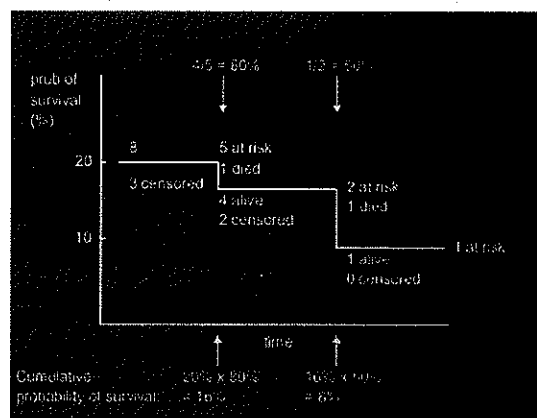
4/5 = 80%

1/2 = 50%

prob of survival (%)

20

10

8

3 censored

5 at risk
1 died

4 alive
2 censored

2 at risk
1 died

1 alive
0 censored

1 at risk

time

Cumulative probability of survival

20% x 80% = 16%

16% x 50% = 8%